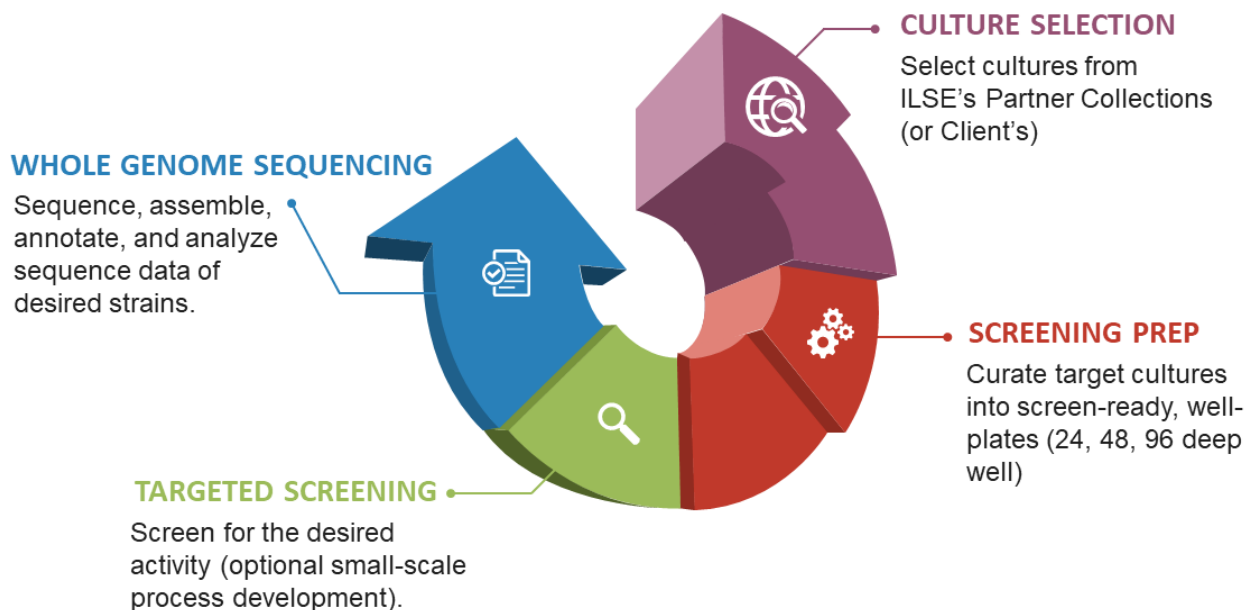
CULTURE SELECTION
Select cultures from ILSE's Partner Collections (or Client's)

WHOLE GENOME SEQUENCING
Sequence, assemble, annotate, and analyze sequence data of desired strains.

SCREENING PREP
Curate target cultures into screen-ready, well-plates (24, 48, 96 deep well)

TARGETED SCREENING
Screen for the desired activity (optional small-scale process development).